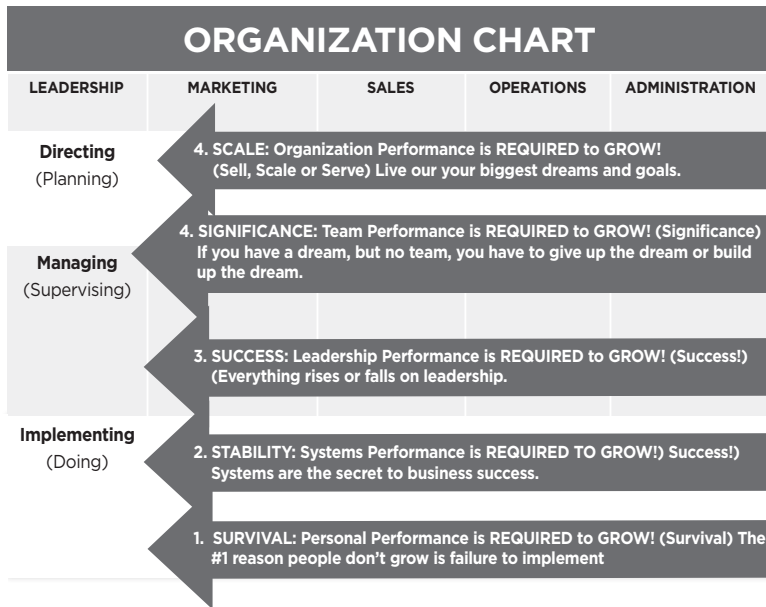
ORGANIZATION CHART

| LEADERSHIP | MARKETING | SALES | OPERATIONS | ADMINISTRATION |
|---|---|---|---|---|

Directing
(Planning)

4. SCALE: Organization Performance is REQUIRED to GROW! (Sell, Scale or Serve) Live our your biggest dreams and goals.

4. SIGNIFICANCE: Team Performance is REQUIRED to GROW! (Significance) If you have a dream, but no team, you have to give up the dream or build up the dream.

Managing
(Supervising)

3. SUCCESS: Leadership Performance is REQUIRED to GROW! (Success!) (Everything rises or falls on leadership.

Implementing
(Doing)

2. STABILITY: Systems Performance is REQUIRED TO GROW!) Success!) Systems are the secret to business success.

1. SURVIVAL: Personal Performance is REQUIRED to GROW! (Survival) The #1 reason people don't grow is failure to implement